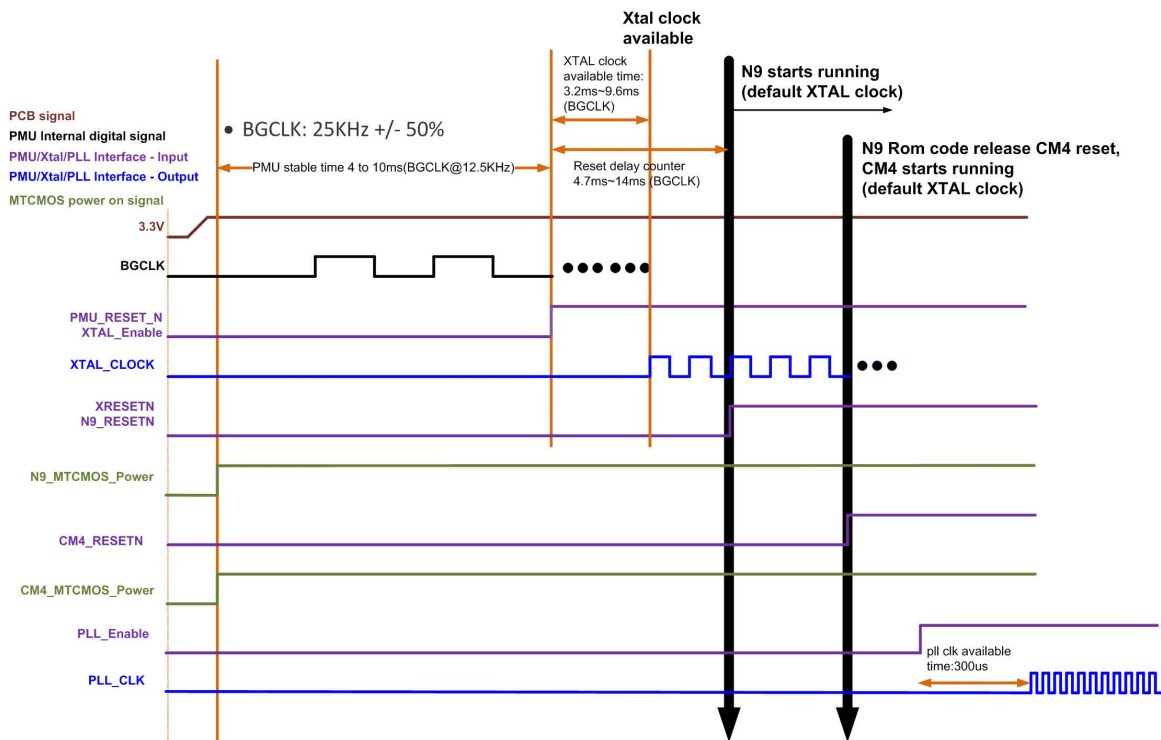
Xtal clock available

XTAL clock available time: 3.2ms~9.6ms (BGCLK)

N9 starts running (default XTAL clock)

PCB signal
PMU Internal digital signal
PMU/Xtal/PLL Interface - Input
PMU/Xtal/PLL Interface - Output
MTCMOS power on signal

• BGCLK: 25KHz +/- 50%

PMU stable time 4 to 10ms(BGCLK@12.5KHz)

Reset delay counter 4.7ms~14ms (BGCLK)

N9 Rom code release CM4 reset, CM4 starts running (default XTAL clock)

3.3V

BGCLK

PMU_RESET_N
XTAL_Enable

XTAL_CLOCK

XRESETN
N9_RESETN

N9_MTCMOS_Power

CM4_RESETN

CM4_MTCMOS_Power

PLL_Enable

pll clk available time:300us

PLL_CLK